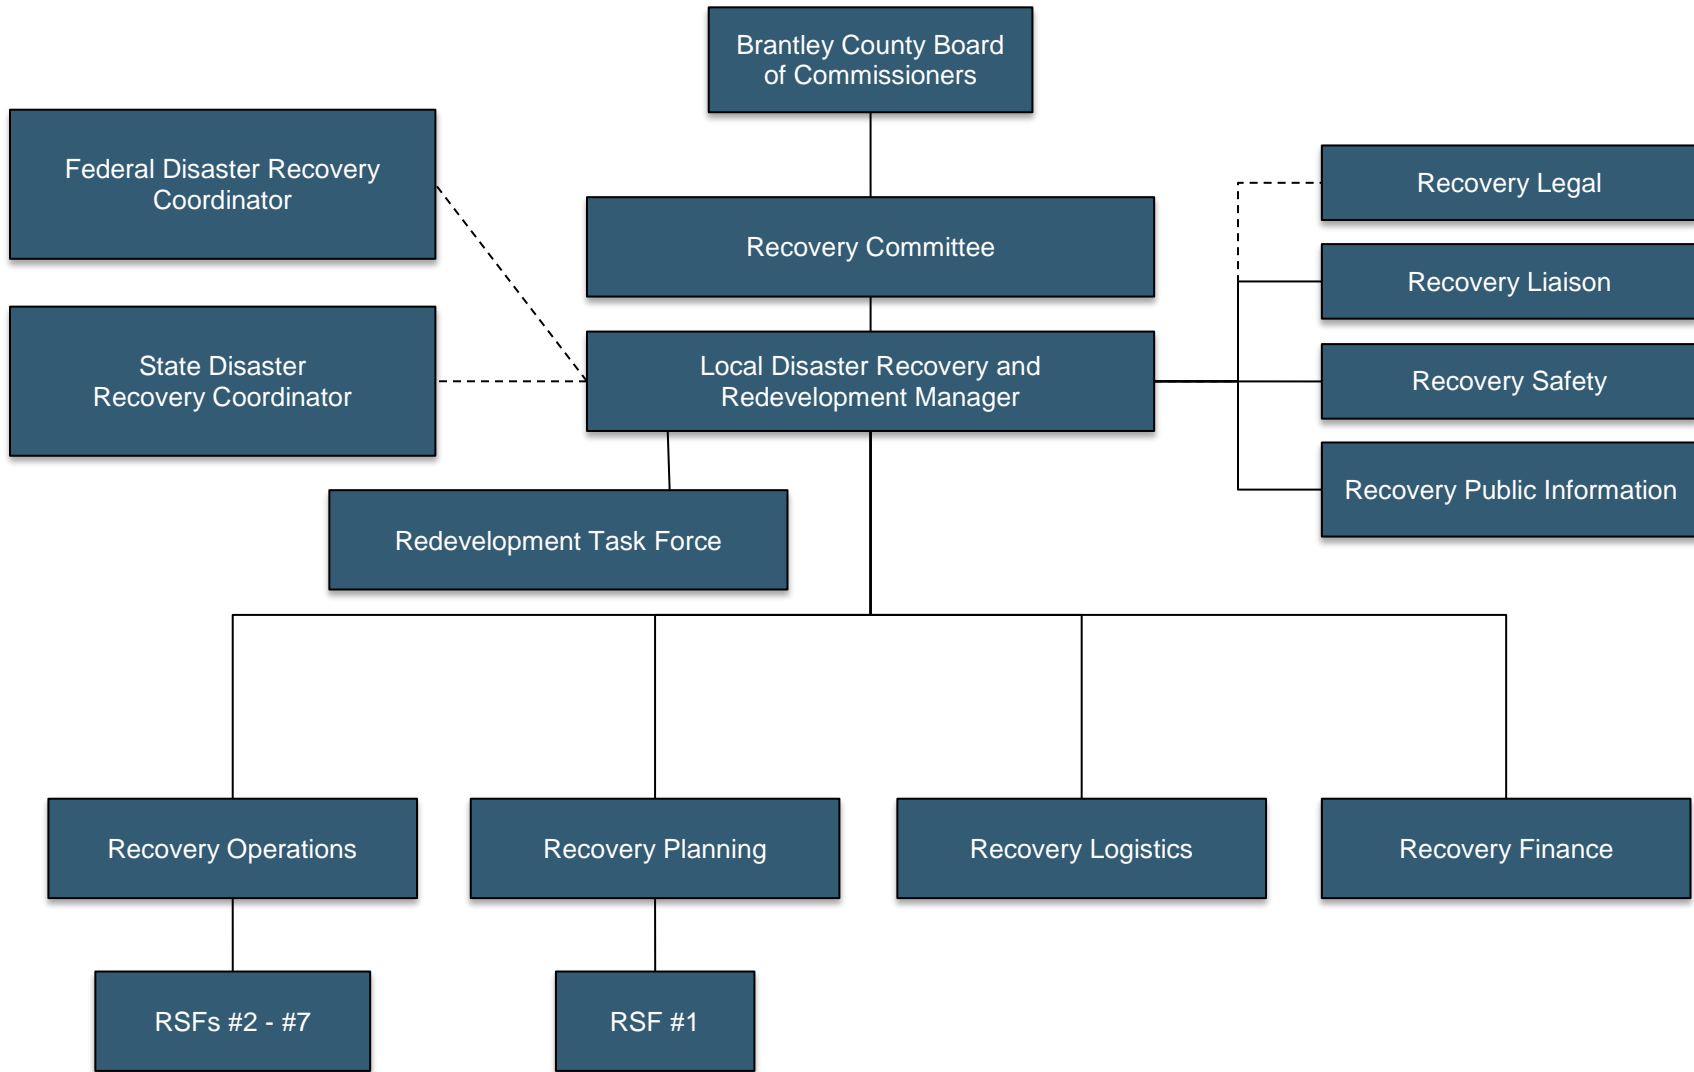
Brantley County Board of Commissioners

Federal Disaster Recovery Coordinator

Recovery Committee

Recovery Legal

Recovery Liaison

State Disaster Recovery Coordinator

Local Disaster Recovery and Redevelopment Manager

Recovery Safety

Recovery Public Information

Redevelopment Task Force

Recovery Operations

Recovery Planning

Recovery Logistics

Recovery Finance

RSFs #2 - #7

RSF #1